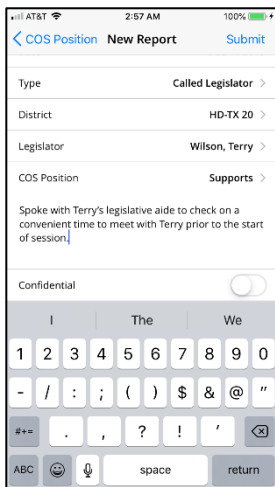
AT&T 2:57 AM 100%

COS Position New Report Submit

Type Called Legislator
District HD-TX 20
Legislator Wilson, Terry
COS Position Supports

Spoke with Terry's legislative aide to check on a convenient time to meet with Terry prior to the start of session.

Confidential

I The We

1 2 3 4 5 6 7 8 9 0
- / : ; ( ) $ & @ "
#+= . , ? ! '
ABC space return